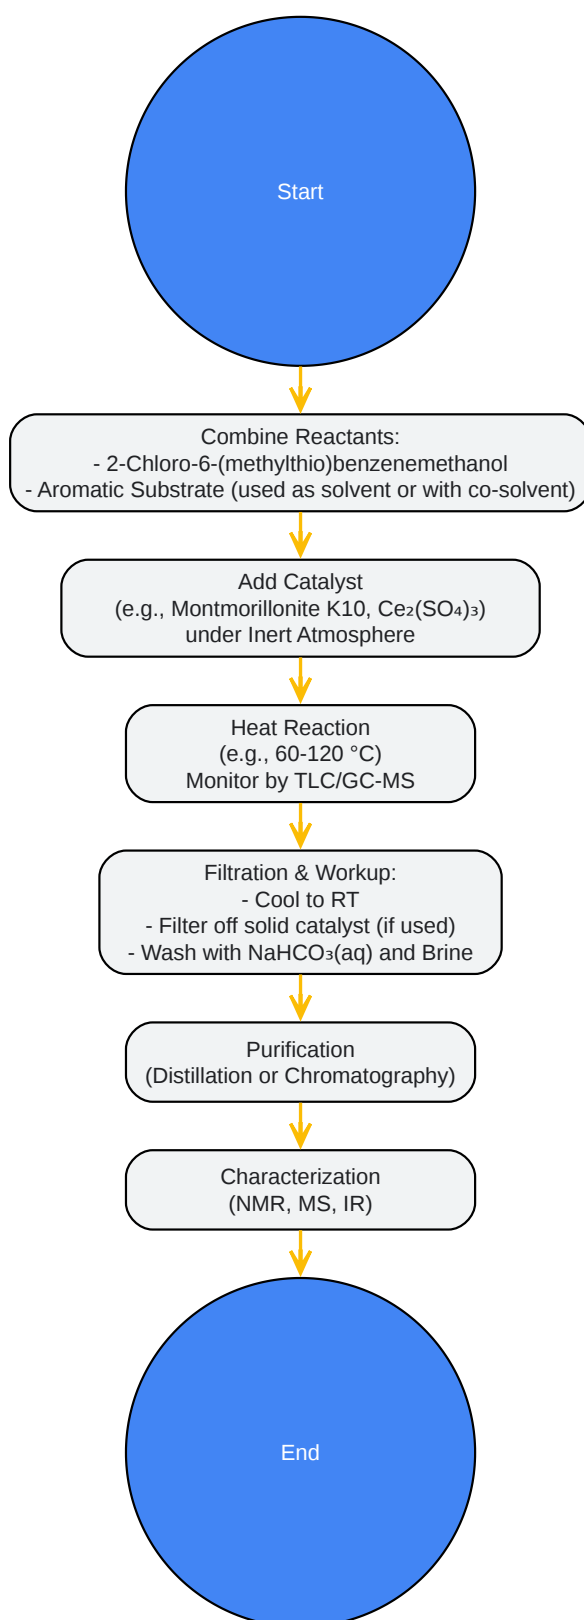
Start

Combine Reactants:
- 2-Chloro-6-(methylthio)benzenemethanol
- Aromatic Substrate (used as solvent or with co-solvent)

Add Catalyst
(e.g., Montmorillonite K10, $Ce_2(SO_4)_3$)
under Inert Atmosphere

Heat Reaction
(e.g., 60-120 °C)
Monitor by TLC/GC-MS

Filtration & Workup:
- Cool to RT
- Filter off solid catalyst (if used)
- Wash with $NaHCO_3$(aq) and Brine

Purification
(Distillation or Chromatography)

Characterization
(NMR, MS, IR)

End